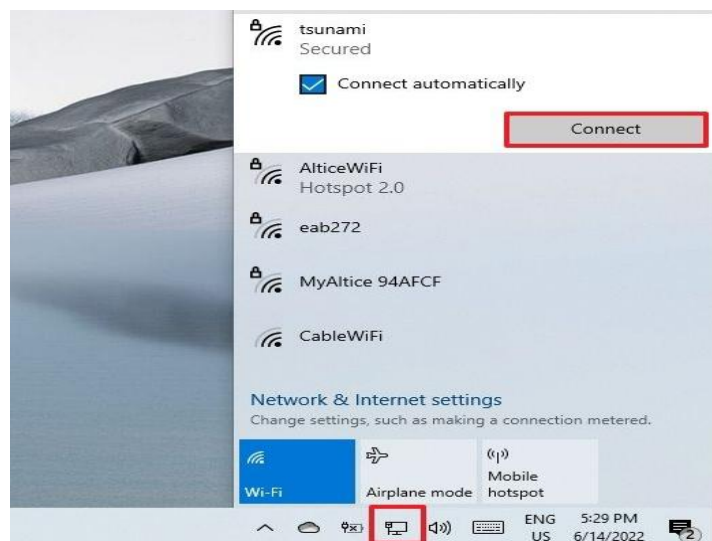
tsunami
Secured

Connect automatically

Connect

AlticeWiFi
Hotspot 2.0

eab272

MyAltice 94AFCF

CableWiFi

Network & Internet settings
Change settings, such as making a connection metered.

Wi-Fi

Airplane mode

Mobile hotspot

ENG
US

5:29 PM
6/14/2022

2